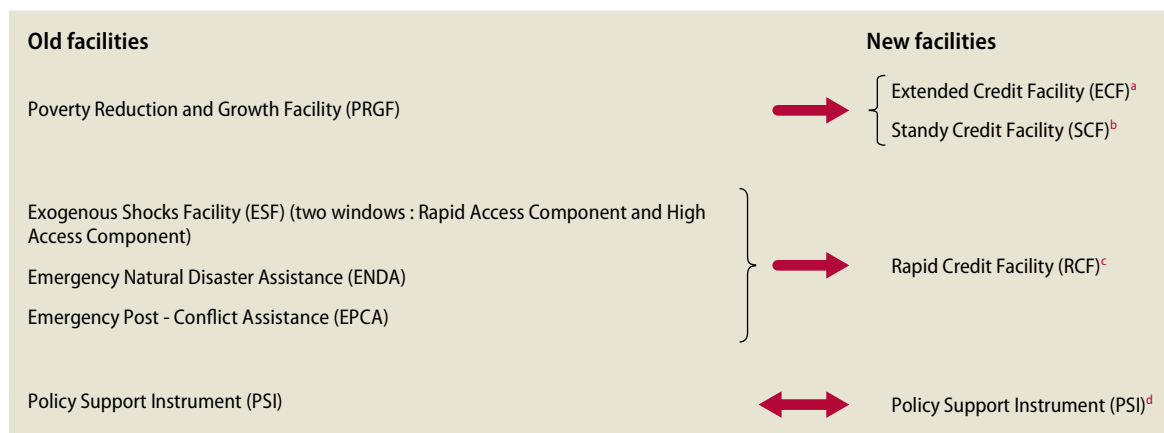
Old facilities

Poverty Reduction and Growth Facility (PRGF)

Exogenous Shocks Facility (ESF) (two windows : Rapid Access Component and High Access Component)

Emergency Natural Disaster Assistance (ENDA)

Emergency Post - Conflict Assistance (EPCA)

Policy Support Instrument (PSI)

New facilities

Extended Credit Facility (ECF)$^{a}$

Standy Credit Facility (SCF)$^{b}$

Rapid Credit Facility (RCF)$^{c}$

Policy Support Instrument (PSI)$^{d}$